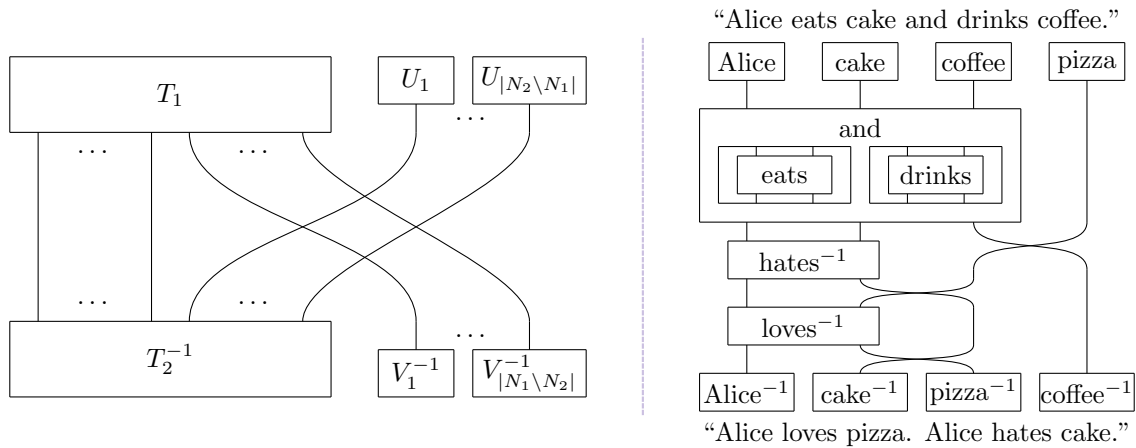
$T_1$

$U_1$

$U_{|N_2 \setminus N_1|}$

$\dots$

$\dots$

$\dots$

$\dots$

$\dots$

$\dots$

$T_2^{-1}$

$V_1^{-1}$

$V_{|N_1 \setminus N_2|}^{-1}$

"Alice eats cake and drinks coffee."

Alice

cake

coffee

pizza

and

eats

drinks

hates$^{-1}$

loves$^{-1}$

Alice$^{-1}$

cake$^{-1}$

pizza$^{-1}$

coffee$^{-1}$

"Alice loves pizza. Alice hates cake."